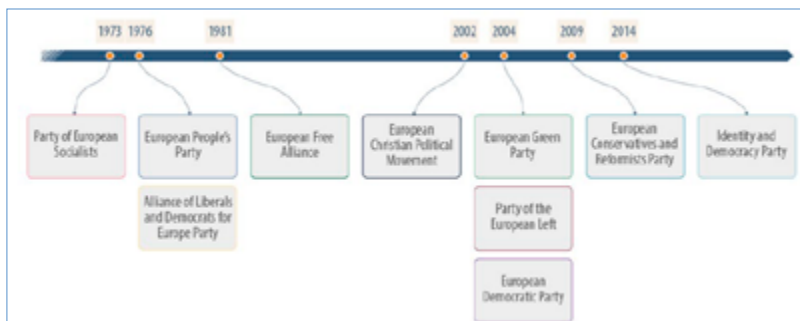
1973 1976 1981 2002 2004 2009 2014

Party of European Socialists

European People's Party

Alliance of Liberals and Democrats for Europe Party

European Free Alliance

European Christian Political Movement

European Green Party

Party of the European Left

European Democratic Party

European Conservatives and Reformists Party

Identity and Democracy Party